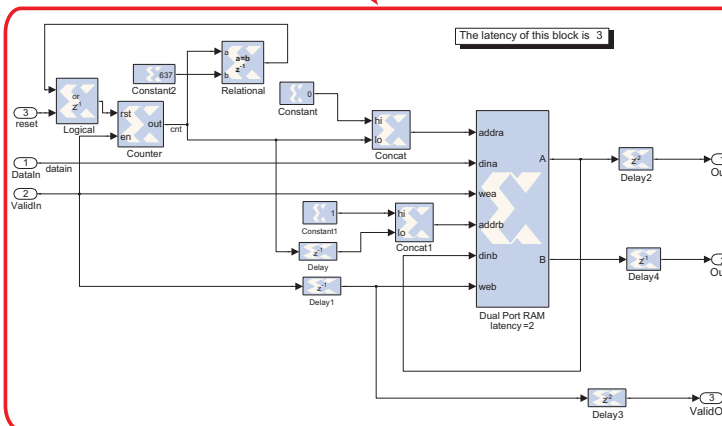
The latency of this block is 3

a
a=b
$z^{-1}$
b
637
Constant2
Relational

or
$z^{-1}$
Logical

3
reset

rst
out
en
Counter
cnt

0
Constant

hi
lo
Concat

1
DataIn
datain

2
ValidIn

addra
dina
wea
addrb
dinb
web
A
B
Dual Port RAM
latency =2

1
Constant1

hi
lo
Concat1

$z^{-1}$
Delay

$z^{-1}$
Delay1

$z^{-2}$
Delay2

$z^{-1}$
Delay4

$z^{-2}$
Delay3

1
Ou

2
Ou

3
ValidO